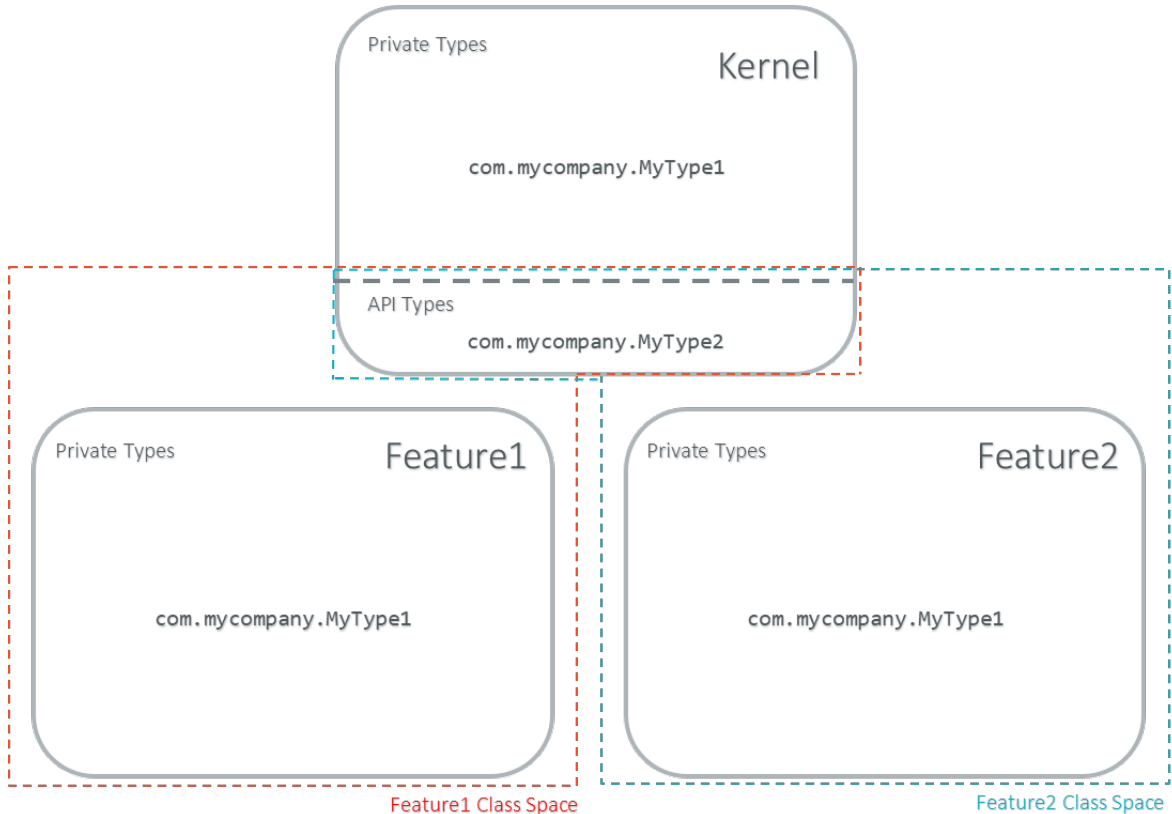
Private Types

Kernel

com.mycompany.MyType1

API Types

com.mycompany.MyType2

Private Types

Feature1

com.mycompany.MyType1

Private Types

Feature2

com.mycompany.MyType1

Feature1 Class Space

Feature2 Class Space